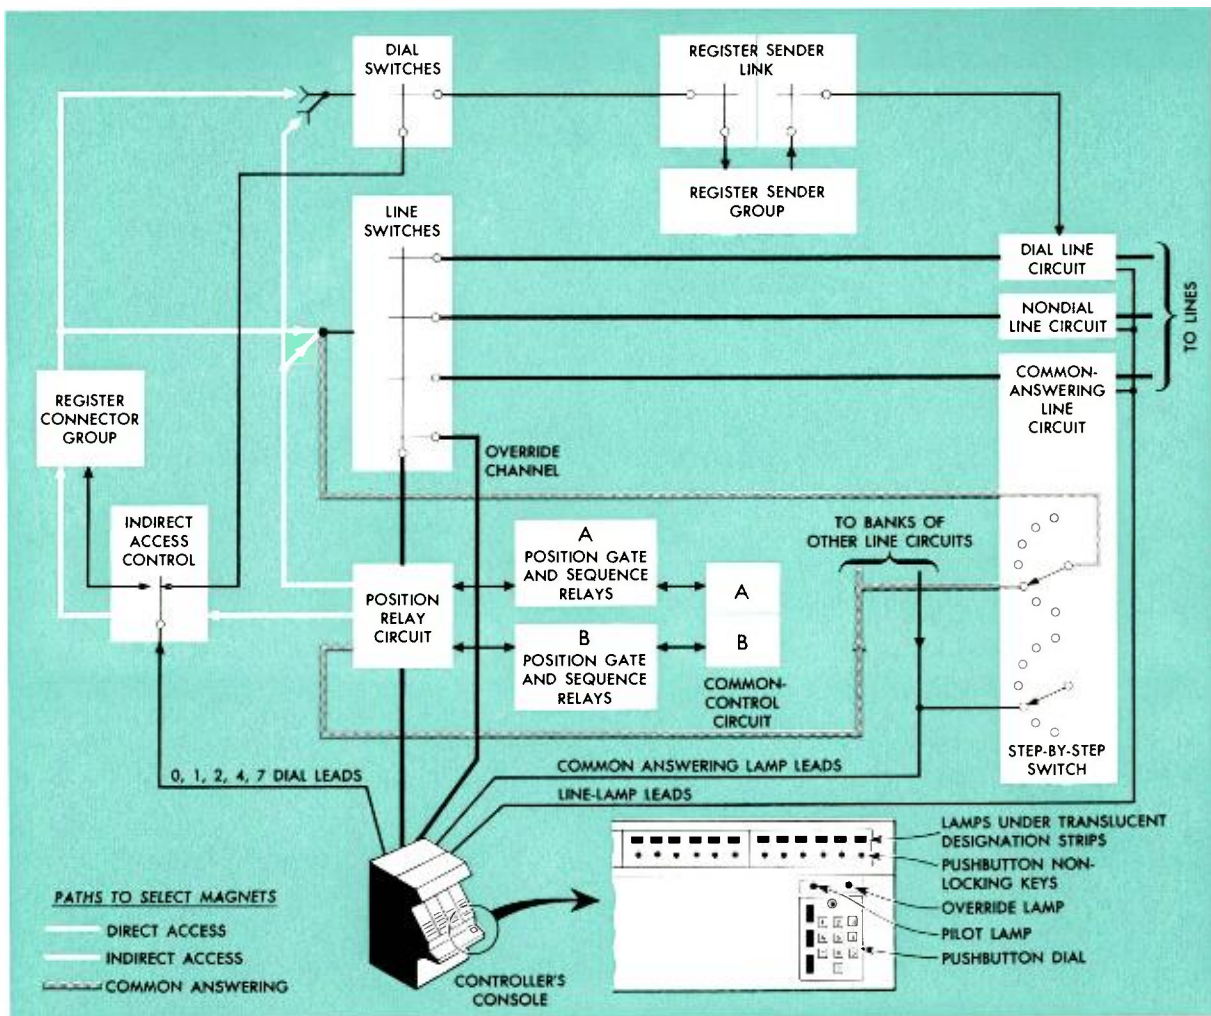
DIAL SWITCHES

REGISTER SENDER LINK

REGISTER SENDER GROUP

LINE SWITCHES

DIAL LINE CIRCUIT

NONDIAL LINE CIRCUIT

COMMON-ANSWERING LINE CIRCUIT

TO LINES

REGISTER CONNECTOR GROUP

OVERRIDE CHANNEL

INDIRECT ACCESS CONTROL

A POSITION GATE AND SEQUENCE RELAYS

TO BANKS OF OTHER LINE CIRCUITS

POSITION RELAY CIRCUIT

A

B

B POSITION GATE AND SEQUENCE RELAYS

COMMON-CONTROL CIRCUIT

STEP-BY-STEP SWITCH

0, 1, 2, 4, 7 DIAL LEADS

COMMON ANSWERING LAMP LEADS

LINE-LAMP LEADS

LAMPS UNDER TRANSLUCENT DESIGNATION STRIPS

PUSHBUTTON NON-LOCKING KEYS

OVERRIDE LAMP

PILOT LAMP

PUSHBUTTON DIAL

PATHS TO SELECT MAGNETS

DIRECT ACCESS

INDIRECT ACCESS

COMMON ANSWERING

CONTROLLER'S CONSOLE